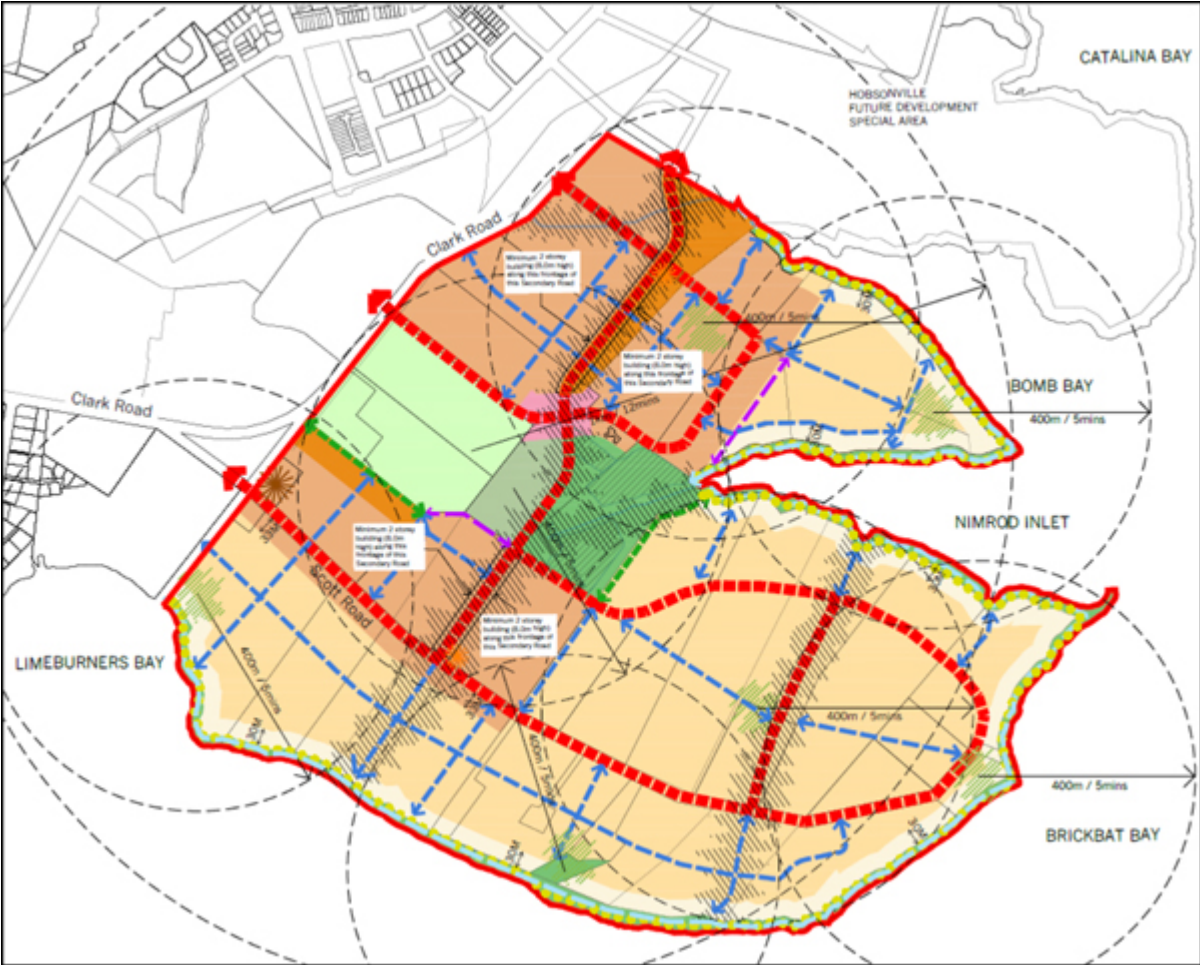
CATALINA BAY

HOBSONVILLE FUTURE DEVELOPMENT SPECIAL AREA

Clark Road

Minimum 2 storey building (8.0m high) along this frontage of this Secondary Road

400m / 5mins

Minimum 2 storey building (8.0m high) along this frontage of this Secondary Road

BOMB BAY

Clark Road

12mins

400m / 5mins

NIMROD INLET

Minimum 2 storey building (8.0m high) along this frontage of this Secondary Road

Scott Road

Minimum 2 storey building (8.0m high) along this frontage of this Secondary Road

LIMEBURNERS BAY

400m / 5mins

400m / 5mins

400m / 5mins

400m / 5mins

BRICKBAT BAY